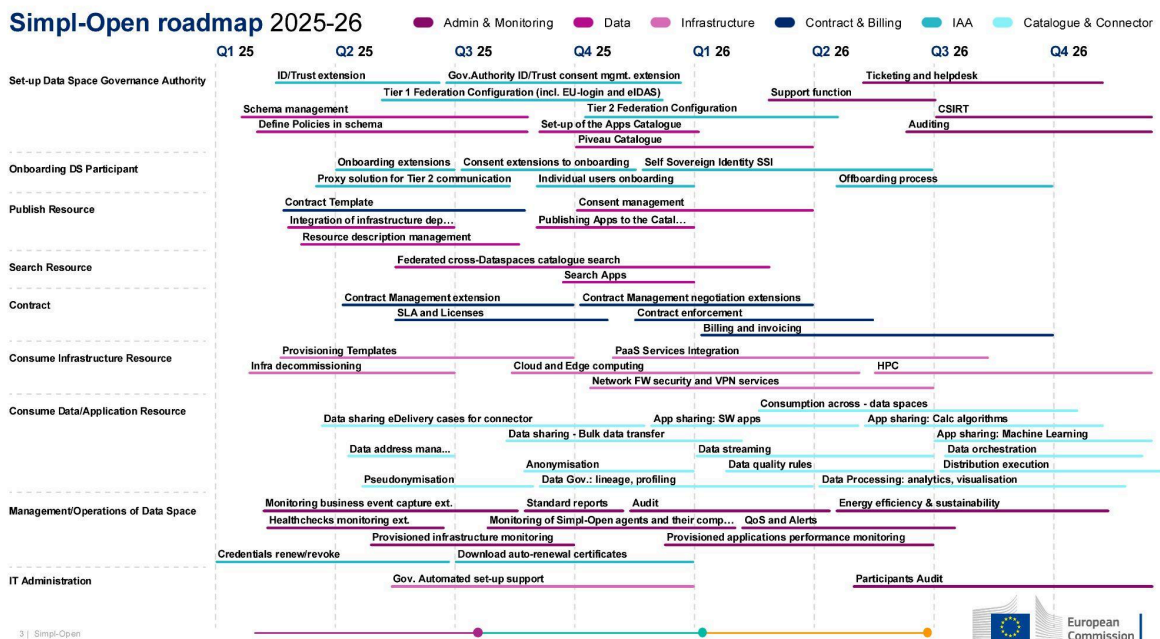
Simpl-Open roadmap 2025-26

Admin & Monitoring
Data
Infrastructure
Contract & Billing
IAA
Catalogue & Connector

Q1 25
Q2 25
Q3 25
Q4 25
Q1 26
Q2 26
Q3 26
Q4 26

Set-up Data Space Governance Authority
ID/Trust extension
Gov.Authority ID/Trust consent mgmt. extension
Ticketing and helpdesk
Tier 1 Federation Configuration (incl. EU-login and eIDAS)
Support function
Schema management
Tier 2 Federation Configuration
CSIRT
Define Policies in schema
Set-up of the Apps Catalogue
Auditing
Piveau Catalogue

Onboarding DS Participant
Onboarding extensions
Consent extensions to onboarding
Self Sovereign Identity SSI
Proxy solution for Tier 2 communication
Individual users onboarding
Offboarding process

Publish Resource
Contract Template
Consent management
Integration of infrastructure dep...
Publishing Apps to the Catal...
Resource description management

Search Resource
Federated cross-Dataspaces catalogue search
Search Apps

Contract
Contract Management extension
Contract Management negotiation extensions
SLA and Licenses
Contract enforcement
Billing and invoicing

Consume Infrastructure Resource
Provisioning Templates
PaaS Services Integration
Infra decommissioning
Cloud and Edge computing
HPC
Network FW security and VPN services

Consume Data/Application Resource
Consumption across - data spaces
Data sharing eDelivery cases for connector
App sharing: SW apps
App sharing: Calc algorithms
Data sharing - Bulk data transfer
App sharing: Machine Learning
Data address mana...
Data streaming
Data orchestration
Anonymisation
Data quality rules
Distribution execution
Pseudonymisation
Data Gov.: lineage, profiling
Data Processing: analytics, visualisation

Management/Operations of Data Space
Monitoring business event capture ext.
Standard reports
Audit
Energy efficiency & sustainability
Healthchecks monitoring ext.
Monitoring of Simpl-Open agents and their comp...
QoS and Alerts
Provisioned infrastructure monitoring
Provisioned applications performance monitoring
Credentials renew/revoke
Download auto-renewal certificates

IT Administration
Gov. Automated set-up support
Participants Audit

3 | Simpl-Open

European Commission